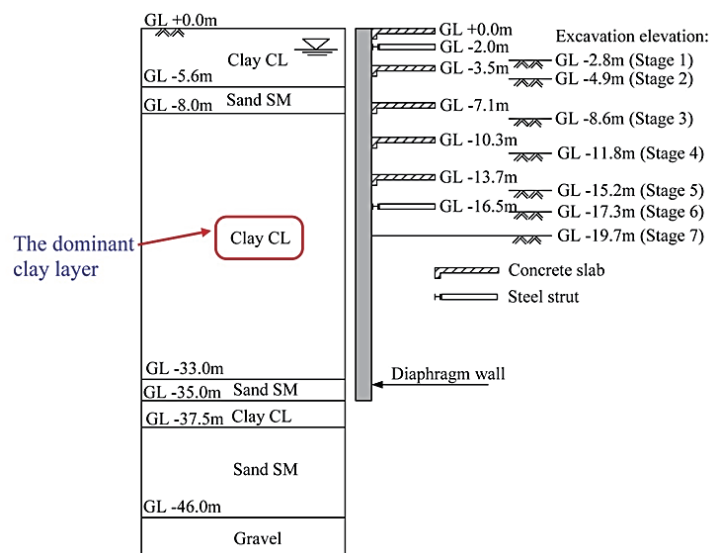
GL +0.0m
Clay CL
GL -5.6m
GL -8.0m Sand SM
The dominant clay layer
Clay CL
GL -33.0m
GL -35.0m Sand SM
GL -37.5m Clay CL
Sand SM
GL -46.0m
Gravel

GL +0.0m
GL -2.0m
GL -3.5m
GL -7.1m
GL -10.3m
GL -13.7m
GL -16.5m

Excavation elevation:
GL -2.8m (Stage 1)
GL -4.9m (Stage 2)
GL -8.6m (Stage 3)
GL -11.8m (Stage 4)
GL -15.2m (Stage 5)
GL -17.3m (Stage 6)
GL -19.7m (Stage 7)

Concrete slab
Steel strut

Diaphragm wall